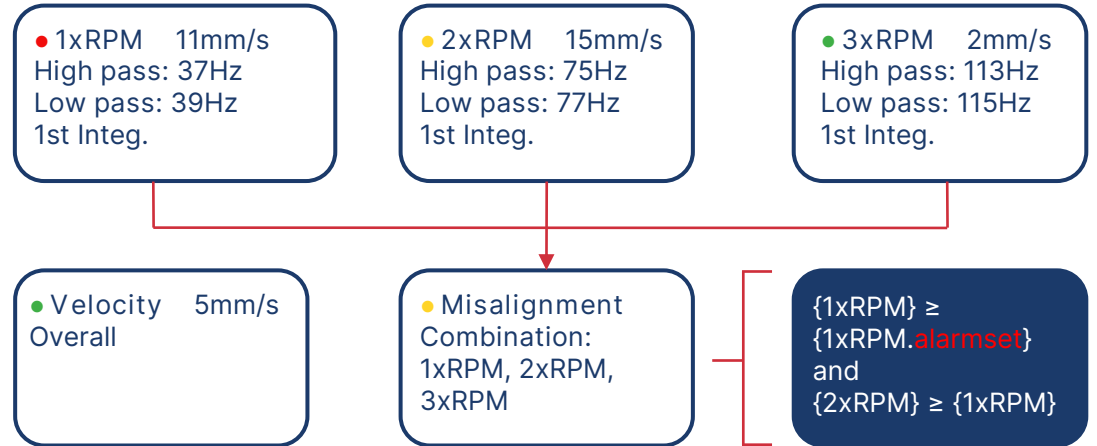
1xRPM 11mm/s
High pass: 37Hz
Low pass: 39Hz
1st Integ.

2xRPM 15mm/s
High pass: 75Hz
Low pass: 77Hz
1st Integ.

3xRPM 2mm/s
High pass: 113Hz
Low pass: 115Hz
1st Integ.

Velocity 5mm/s
Overall

Misalignment
Combination:
1xRPM, 2xRPM,
3xRPM

{1xRPM} ≥
{1xRPM.alarmset}
and
{2xRPM} ≥ {1xRPM}